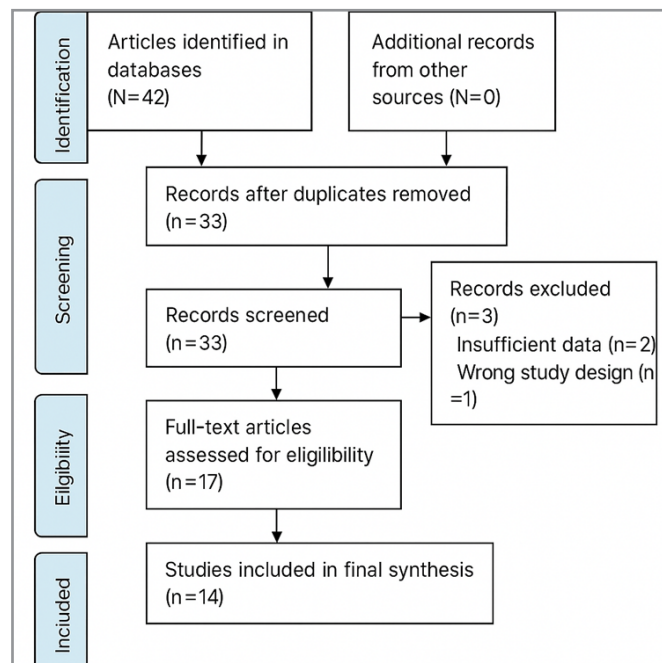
Identification

Articles identified in databases (N=42)

Additional records from other sources (N=0)

Records after duplicates removed (n=33)

Screening

Records screened (n=33)

Records excluded (n=3)
Insufficient data (n=2)
Wrong study design (n=1)

Eligibility

Full-text articles assessed for eligilibility (n=17)

Included

Studies included in final synthesis (n=14)